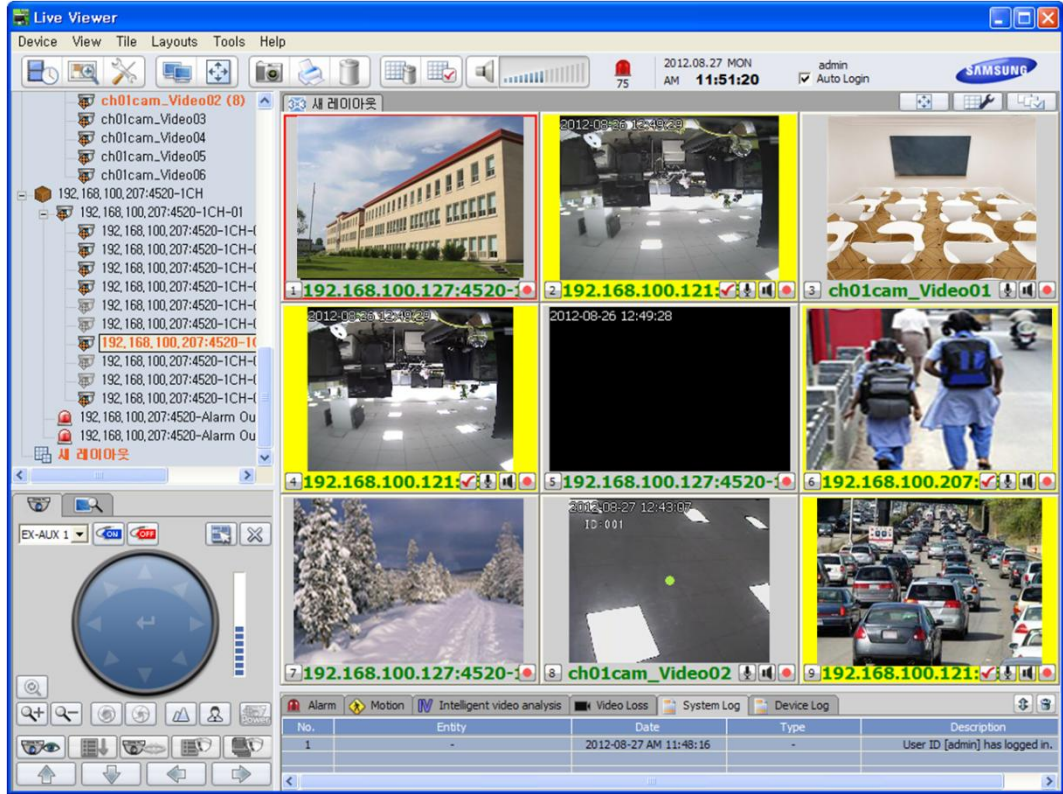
Live Viewer

Device View Tile Layouts Tools Help

75
2012.08.27 MON
AM 11:51:20
admin
Auto Login
SAMSUNG

ch01cam_Video02 (8)
ch01cam_Video03
ch01cam_Video04
ch01cam_Video05
ch01cam_Video06
192,168,100,207:4520-1CH
192,168,100,207:4520-1CH-01
192,168,100,207:4520-1CH-(
192,168,100,207:4520-1CH-(
192,168,100,207:4520-1CH-(
192,168,100,207:4520-1CH-(
192,168,100,207:4520-1CH-(
192,168,100,207:4520-1CH-(
192,168,100,207:4520-1(
192,168,100,207:4520-1CH-(
192,168,100,207:4520-1CH-(
192,168,100,207:4520-1CH-(
192,168,100,207:4520-Alarm Ou
192,168,100,207:4520-Alarm Ou
새 레이아웃

EX-AUX 1 ON OFF

Power

새 레이아웃

1 192.168.100.127:4520-1
2012-08-26 12:49:29
2 192.168.100.121:
3 ch01cam_Video01
2012-08-26 12:49:29
4 192.168.100.121:
2012-08-26 12:49:28
5 192.168.100.127:4520-1
6 192.168.100.207:
7 192.168.100.127:4520-1
2012-08-27 12:43:07
ID:001
8 ch01cam_Video02
9 192.168.100.121:

Alarm | Motion | Intelligent video analysis | Video Loss | System Log | Device Log

| No. | Entity | Date | Type | Description |
|---|---|---|---|---|
| 1 | - | 2012-08-27 AM 11:48:16 | - | User ID [admin] has logged in. |